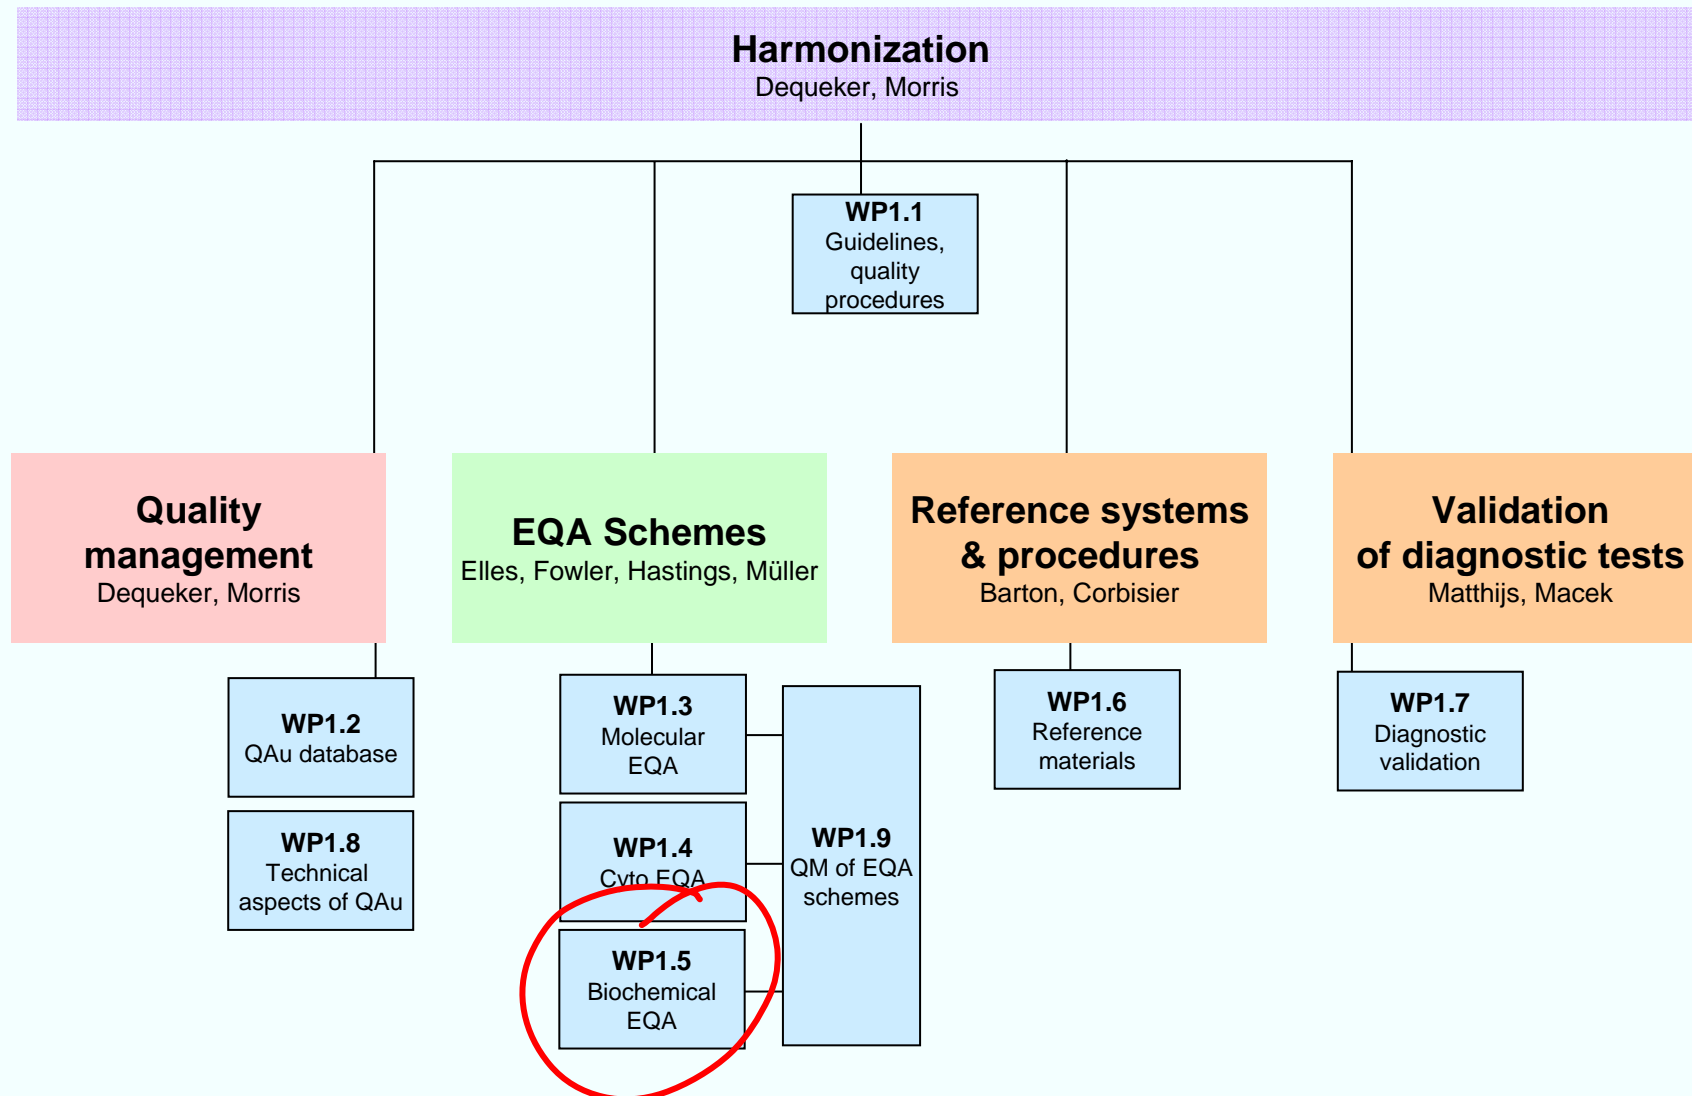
Harmonization
Dequeker, Morris

WP1.1
Guidelines, quality procedures

Quality management
Dequeker, Morris

EQA Schemes
Elles, Fowler, Hastings, Müller

Reference systems & procedures
Barton, Corbisier

Validation of diagnostic tests
Matthijs, Macek

WP1.2
QAu database

WP1.8
Technical aspects of QAu

WP1.3
Molecular EQA

WP1.4
Cyto EQA

WP1.5
Biochemical EQA

WP1.9
QM of EQA schemes

WP1.6
Reference materials

WP1.7
Diagnostic validation